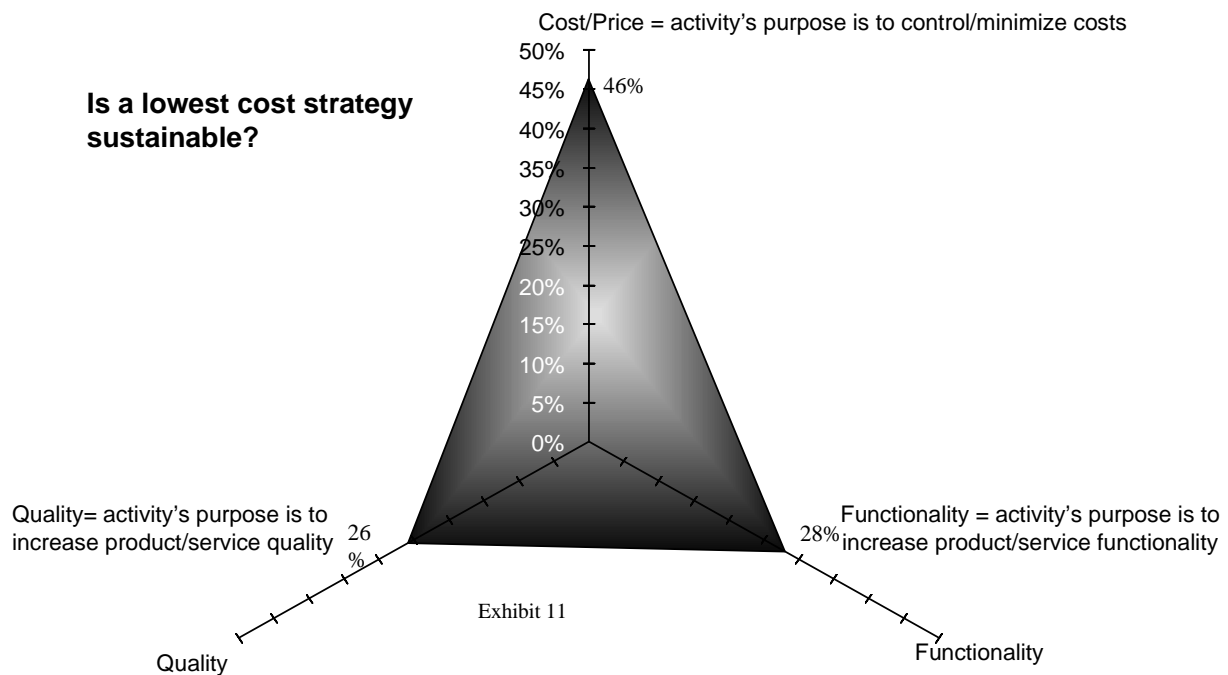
Cost/Price = activity's purpose is to control/minimize costs

Is a lowest cost strategy sustainable?

50%
45%
40%
35%
30%
25%
20%
15%
10%
5%
0%

46%

Quality= activity's purpose is to increase product/service quality

26 %

Functionality = activity's purpose is to increase product/service functionality

28%

Exhibit 11

Quality

Functionality